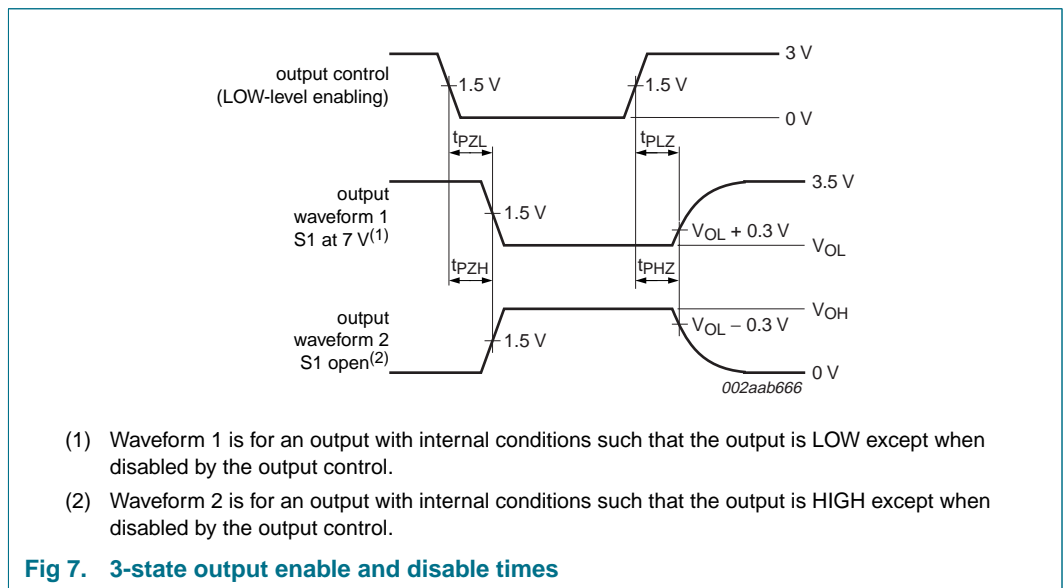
output control
(LOW-level enabling)

1.5 V

1.5 V

3 V

0 V

$t_{PZL}$

$t_{PLZ}$

output
waveform 1
S1 at 7 V$^{(1)}$

1.5 V

$V_{OL}$ + 0.3 V

3.5 V

$V_{OL}$

$t_{PZH}$

$t_{PHZ}$

output
waveform 2
S1 open$^{(2)}$

1.5 V

$V_{OL}$ − 0.3 V

$V_{OH}$

0 V

002aab666

(1) Waveform 1 is for an output with internal conditions such that the output is LOW except when disabled by the output control.

(2) Waveform 2 is for an output with internal conditions such that the output is HIGH except when disabled by the output control.

Fig 7. 3-state output enable and disable times